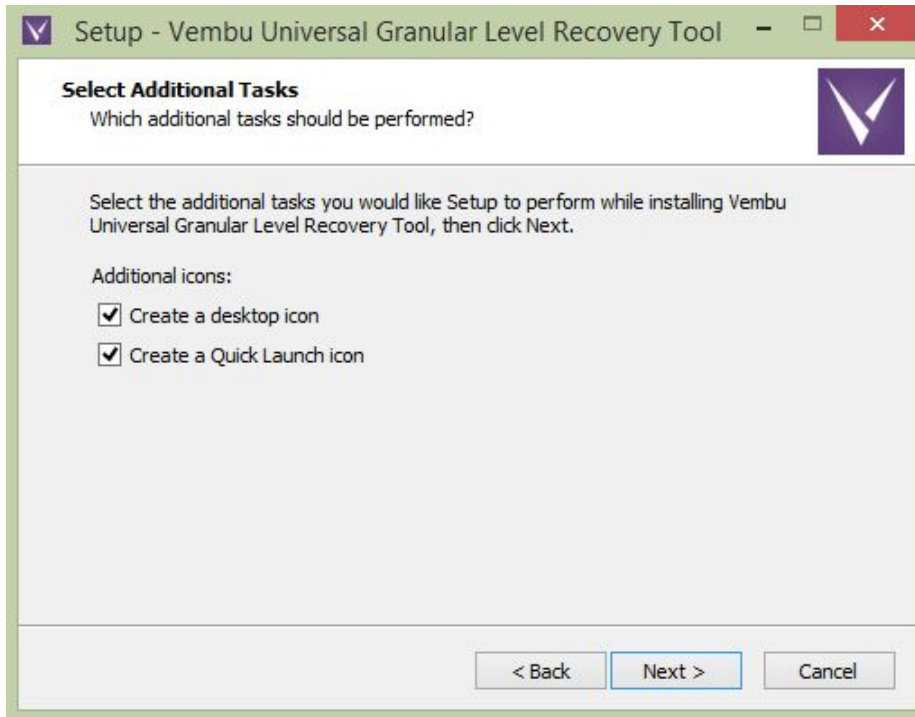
Setup - Vembu Universal Granular Level Recovery Tool

Select Additional Tasks
Which additional tasks should be performed?

Select the additional tasks you would like Setup to perform while installing Vembu Universal Granular Level Recovery Tool, then click Next.

Additional icons:

Create a desktop icon

Create a Quick Launch icon

< Back   Next >   Cancel